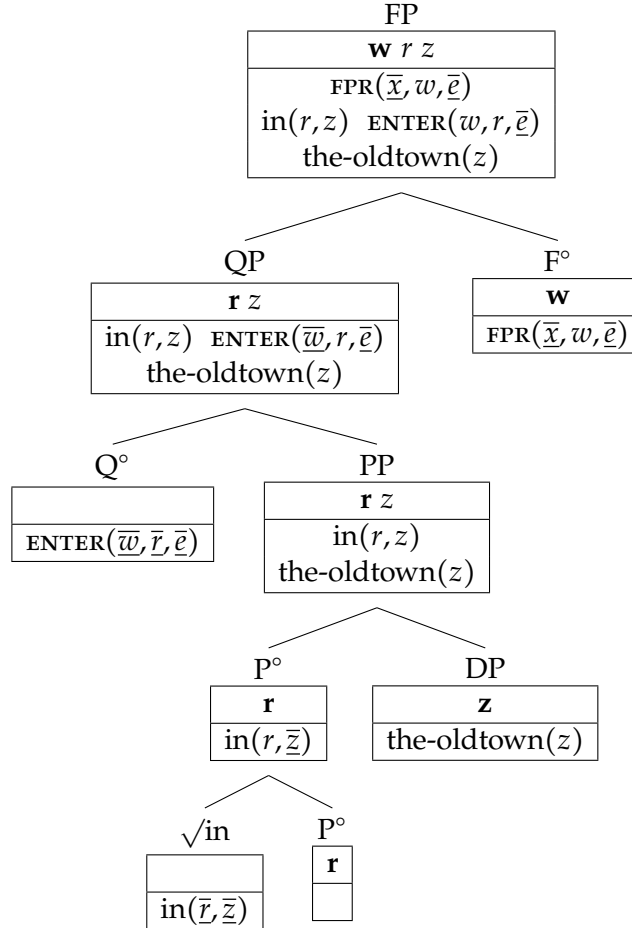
FP

**w** $r$ $z$

FPR$(\underline{\overline{x}}, w, \underline{\overline{e}})$

in$(r,z)$ ENTER$(w, r, \underline{\overline{e}})$

the-oldtown$(z)$

QP

**r** $z$

in$(r,z)$ ENTER$(\underline{\overline{w}}, r, \underline{\overline{e}})$

the-oldtown$(z)$

F°

**w**

FPR$(\underline{\overline{x}}, w, \underline{\overline{e}})$

Q°

ENTER$(\underline{\overline{w}}, \underline{\overline{r}}, \underline{\overline{e}})$

PP

**r** $z$

in$(r,z)$

the-oldtown$(z)$

P°

**r**

in$(r, \underline{\overline{z}})$

DP

**z**

the-oldtown$(z)$

$\sqrt{}$in

in$(\underline{\overline{r}}, \underline{\overline{z}})$

P°

**r**